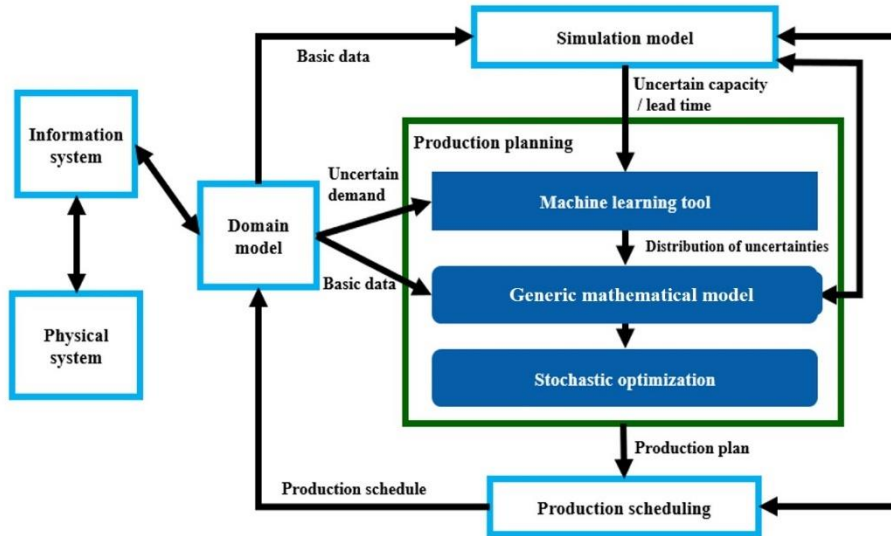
Basic data

Simulation model

Uncertain capacity / lead time

Information system

Production planning

Uncertain demand

Domain model

Machine learning tool

Distribution of uncertainties

Basic data

Generic mathematical model

Physical system

Stochastic optimization

Production plan

Production schedule

Production scheduling